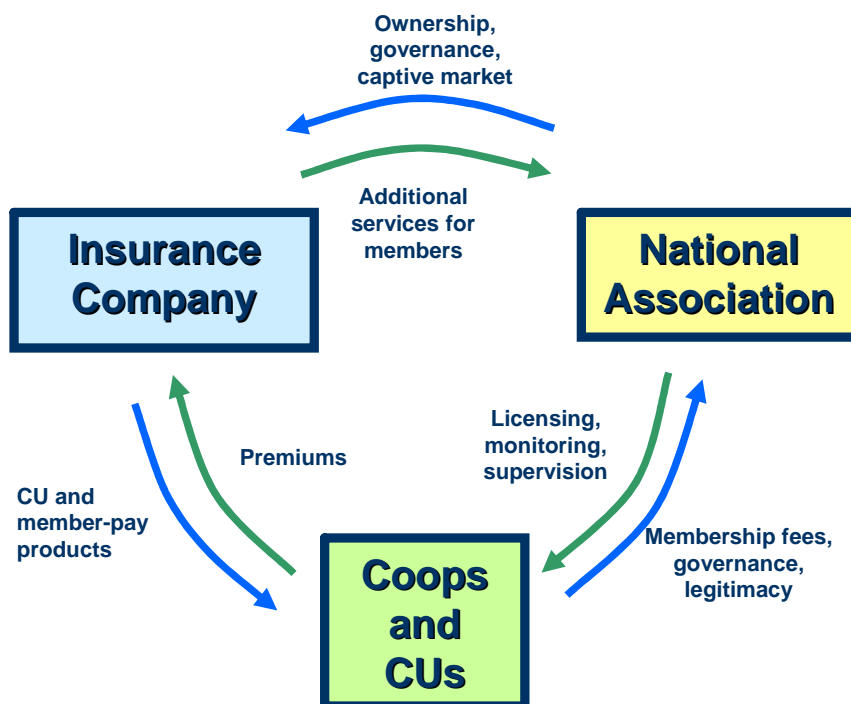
Ownership, governance, captive market

Additional services for members

Insurance Company

National Association

Premiums

Licensing, monitoring, supervision

CU and member-pay products

Membership fees, governance, legitimacy

Coops and CUs